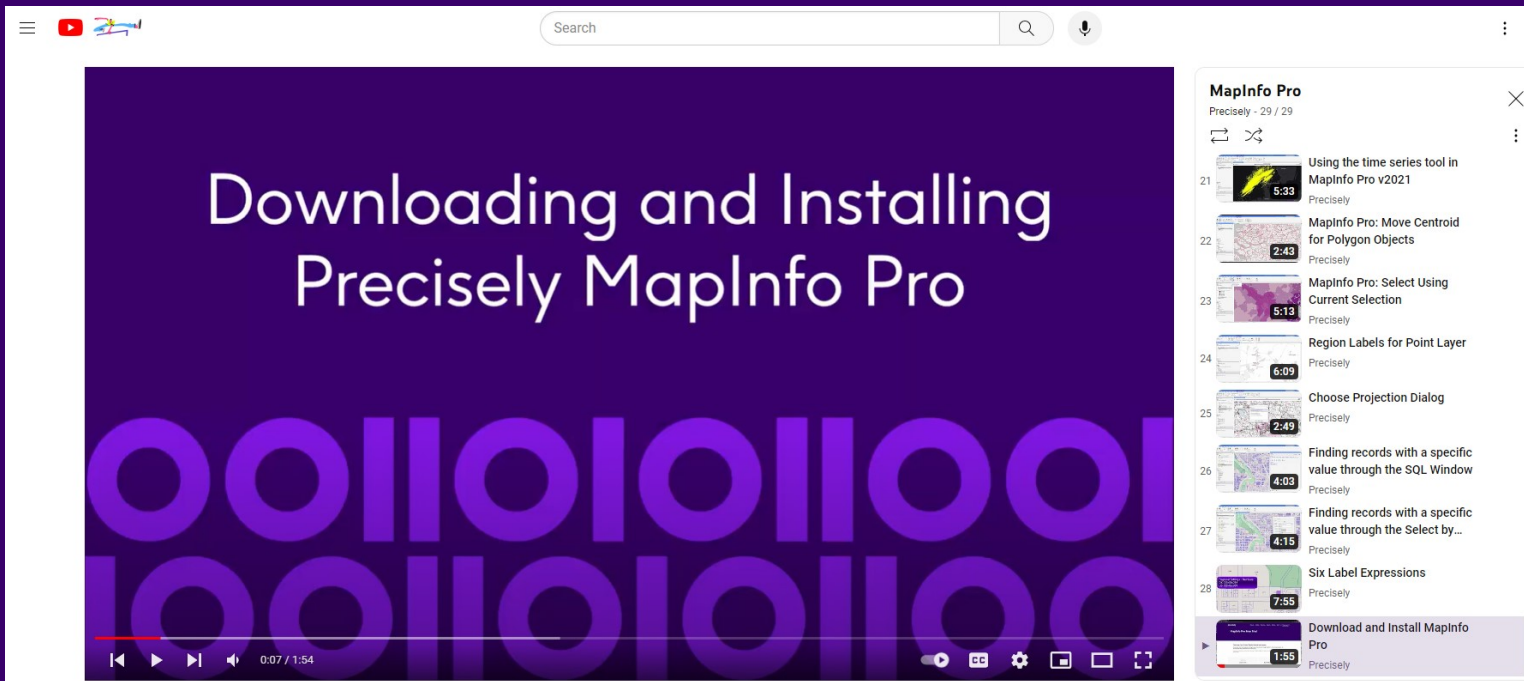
Search

Downloading and Installing Precisely MapInfo Pro

0:07 / 1:54

MapInfo Pro
Precisely - 29 / 29

21 5:33 Using the time series tool in MapInfo Pro v2021
Precisely

22 2:43 MapInfo Pro: Move Centroid for Polygon Objects
Precisely

23 5:13 MapInfo Pro: Select Using Current Selection
Precisely

24 6:09 Region Labels for Point Layer
Precisely

25 2:49 Choose Projection Dialog
Precisely

26 4:03 Finding records with a specific value through the SQL Window
Precisely

27 4:15 Finding records with a specific value through the Select by...
Precisely

28 7:55 Six Label Expressions
Precisely

▶ 1:55 Download and Install MapInfo Pro
Precisely